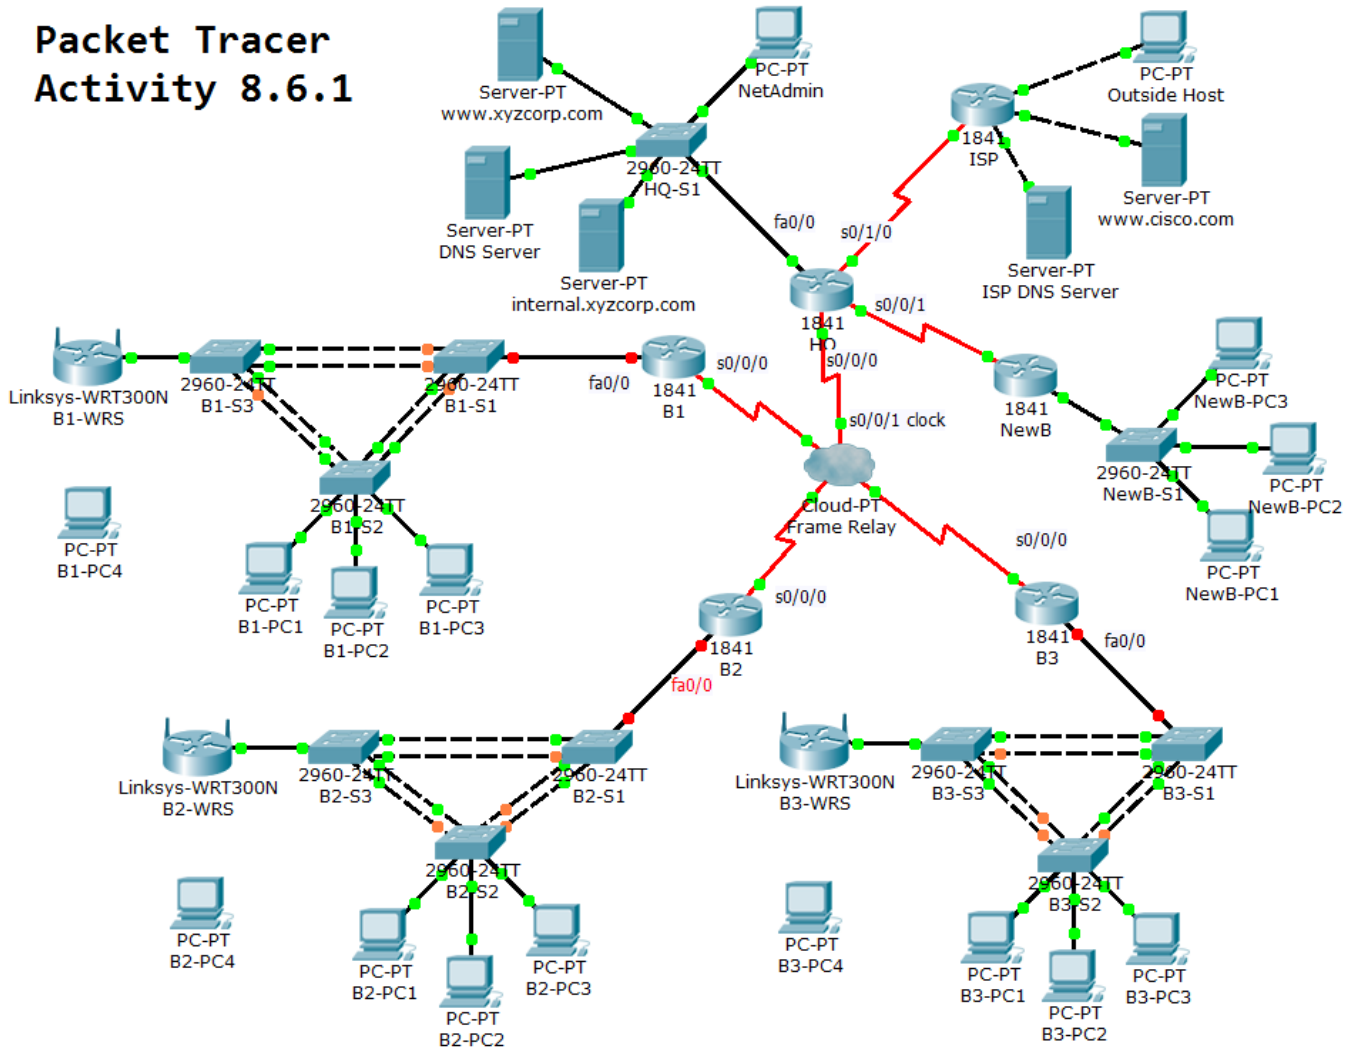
Packet Tracer
Activity 8.6.1

Server-PT
www.xyzcorp.com

PC-PT
NetAdmin

PC-PT
Outside Host

1841
ISP

Server-PT
www.cisco.com

2960-24TT
HQ-S1

Server-PT
DNS Server

Server-PT
internal.xyzcorp.com

fa0/0

s0/1/0

Server-PT
ISP DNS Server

s0/0/1

1841
HQ

s0/0/0

Linksys-WRT300N
B1-WRS

2960-24TT
B1-S3

2960-24TT
B1-S1

fa0/0

1841
B1

s0/0/0

s0/0/1 clock

1841
NewB

PC-PT
NewB-PC3

2960-24TT
NewB-S1

PC-PT
NewB-PC2

PC-PT
B1-PC4

2960-24TT
B1-S2

Cloud-PT
Frame Relay

PC-PT
NewB-PC1

s0/0/0

PC-PT
B1-PC1

PC-PT
B1-PC2

PC-PT
B1-PC3

s0/0/0

1841
B2

1841
B3

fa0/0

fa0/0

Linksys-WRT300N
B2-WRS

2960-24TT
B2-S3

2960-24TT
B2-S1

Linksys-WRT300N
B3-WRS

2960-24TT
B3-S3

2960-24TT
B3-S1

2960-24TT
B2-S2

2960-24TT
B3-S2

PC-PT
B2-PC4

PC-PT
B2-PC1

PC-PT
B2-PC2

PC-PT
B2-PC3

PC-PT
B3-PC4

PC-PT
B3-PC1

PC-PT
B3-PC2

PC-PT
B3-PC3